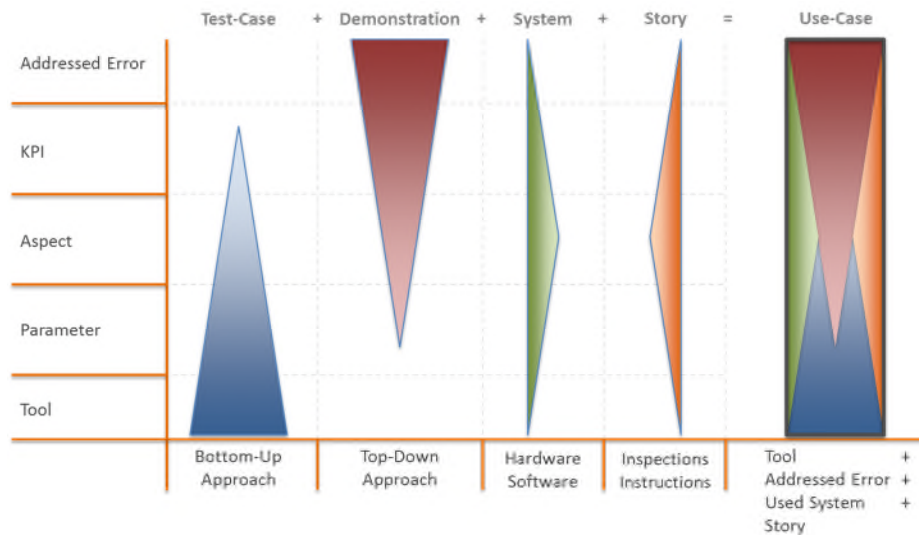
Test-Case + Demonstration + System + Story = Use-Case

Addressed Error

KPI

Aspect

Parameter

Tool

Bottom-Up Approach

Top-Down Approach

Hardware Software

Inspections Instructions

Tool +
Addressed Error +
Used System +
Story